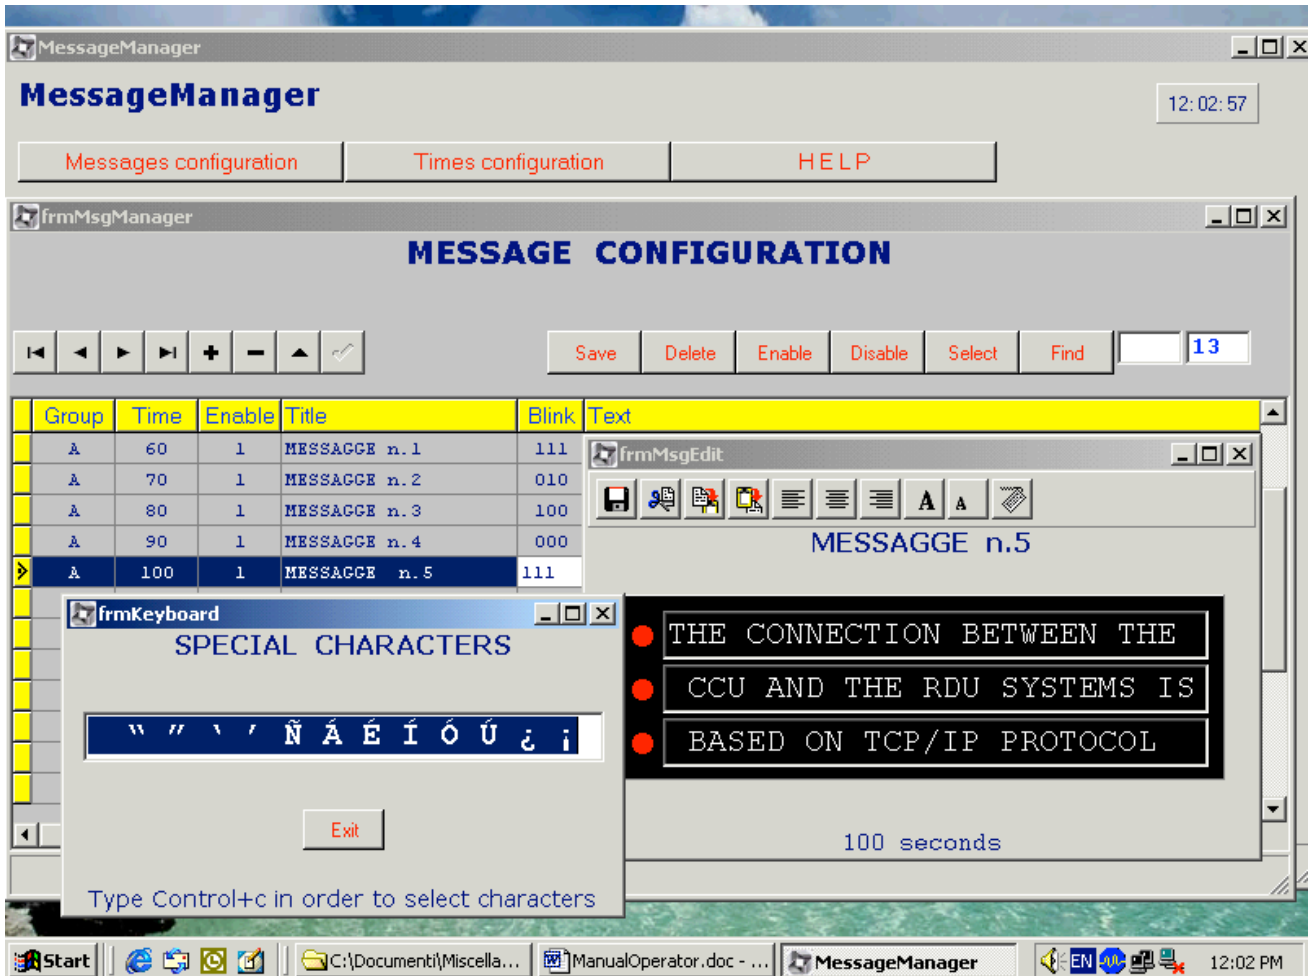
MessageManager

MessageManager

12:02:57

Messages configuration | Times configuration | HELP

frmMsgManager

MESSAGE CONFIGURATION

Save | Delete | Enable | Disable | Select | Find | 13

| Group | Time | Enable | Title | Blink | Text |
|---|---|---|---|---|---|
| A | 60 | 1 | MESSAGGE n.1 | 111 | |
| A | 70 | 1 | MESSAGGE n.2 | 010 | |
| A | 80 | 1 | MESSAGGE n.3 | 100 | |
| A | 90 | 1 | MESSAGGE n.4 | 000 | |
| A | 100 | 1 | MESSAGGE n.5 | 111 | |

frmMsgEdit

MESSAGGE n.5

THE CONNECTION BETWEEN THE
CCU AND THE RDU SYSTEMS IS
BASED ON TCP/IP PROTOCOL

100 seconds

frmKeyboard

SPECIAL CHARACTERS

" " ` ' Ñ Á É Í Ó Ú ¿ ¡

Exit

Type Control+c in order to select characters

Start | C:\Documenti\Miscella... | ManualOperator.doc - ... | MessageManager | EN | 12:02 PM